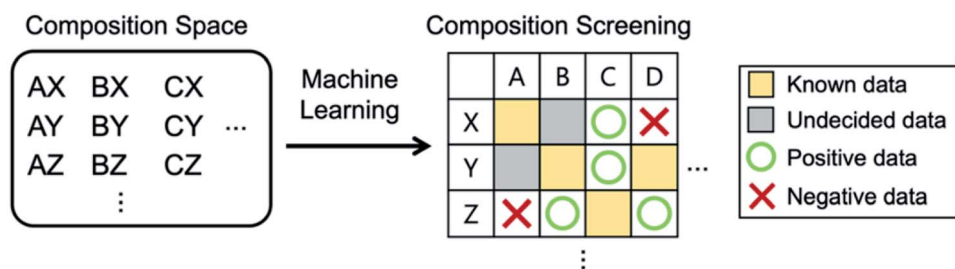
Composition Space

AX BX CX
AY BY CY ···
AZ BZ CZ
⋮

Machine Learning

Composition Screening

| | A | B | C | D |
|---|---|---|---|---|
| X | | | ○ | ✕ |
| Y | | | ○ | |
| Z | ✕ | ○ | | ○ |

···

⋮

Known data
Undecided data
Positive data
Negative data